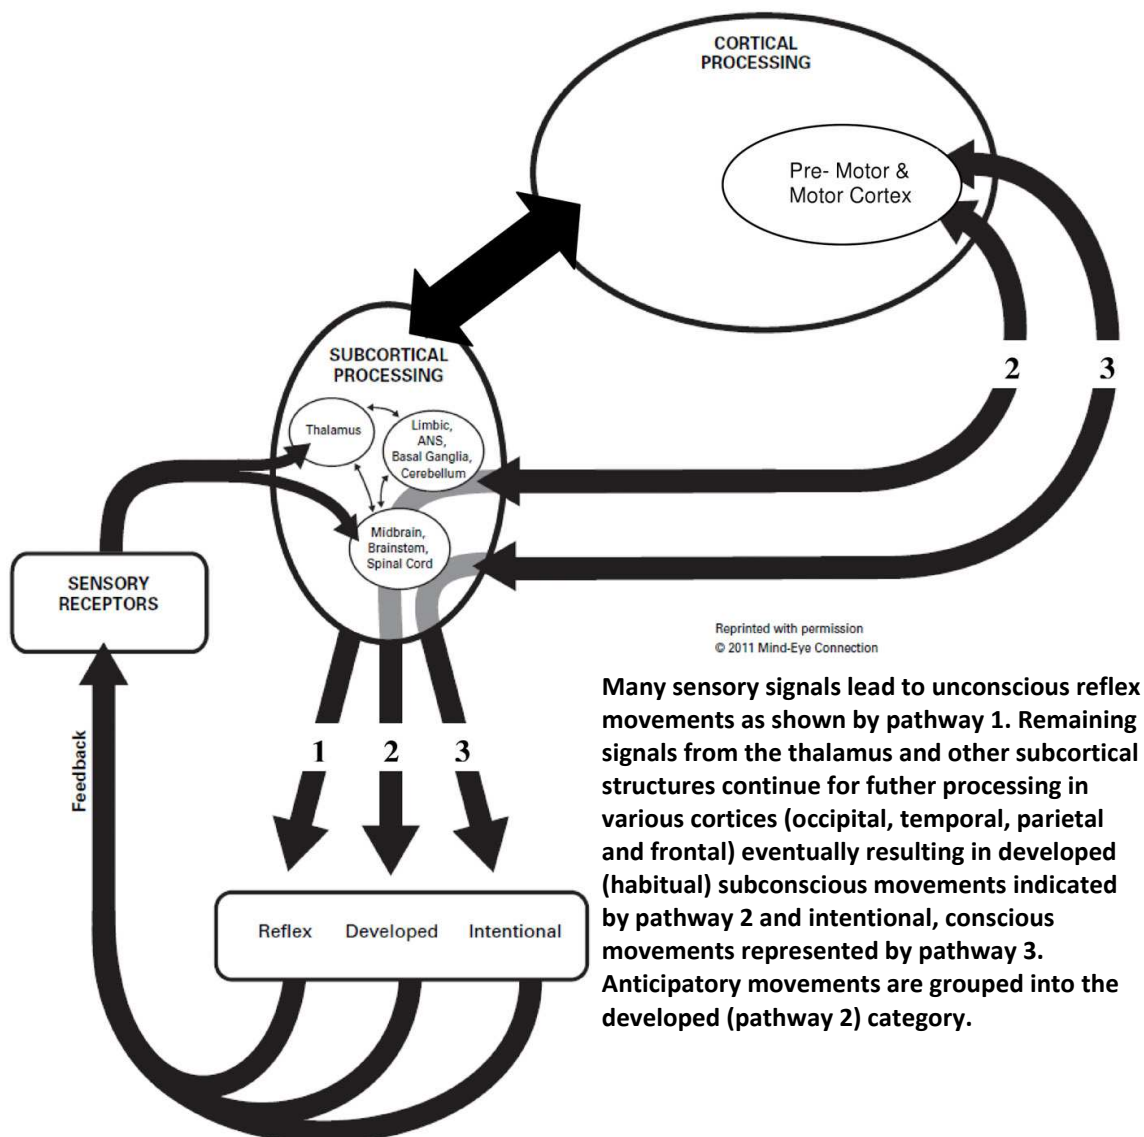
CORTICAL PROCESSING

Pre- Motor & Motor Cortex

SUBCORTICAL PROCESSING

Thalamus

Limbic, ANS, Basal Ganglia, Cerebellum

Midbrain, Brainstem, Spinal Cord

2

3

SENSORY RECEPTORS

Feedback

1

2

3

Reflex

Developed

Intentional

Reprinted with permission
© 2011 Mind-Eye Connection

Many sensory signals lead to unconscious reflex movements as shown by pathway 1. Remaining signals from the thalamus and other subcortical structures continue for futher processing in various cortices (occipital, temporal, parietal and frontal) eventually resulting in developed (habitual) subconscious movements indicated by pathway 2 and intentional, conscious movements represented by pathway 3. Anticipatory movements are grouped into the developed (pathway 2) category.